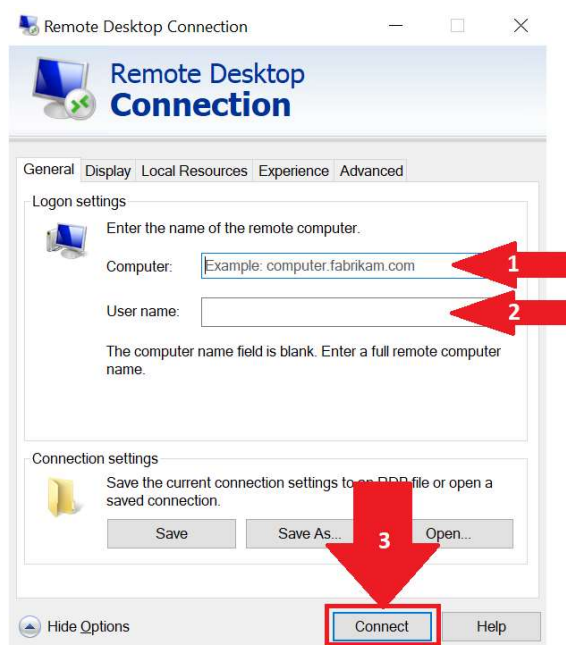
Remote Desktop Connection

Remote Desktop
Connection

General Display Local Resources Experience Advanced

Logon settings

Enter the name of the remote computer.

Computer: Example: computer.fabrikam.com

User name:

The computer name field is blank. Enter a full remote computer name.

1

2

Connection settings

Save the current connection settings to an RDP file or open a saved connection.

Save Save As... Open...

3

Hide Options Connect Help